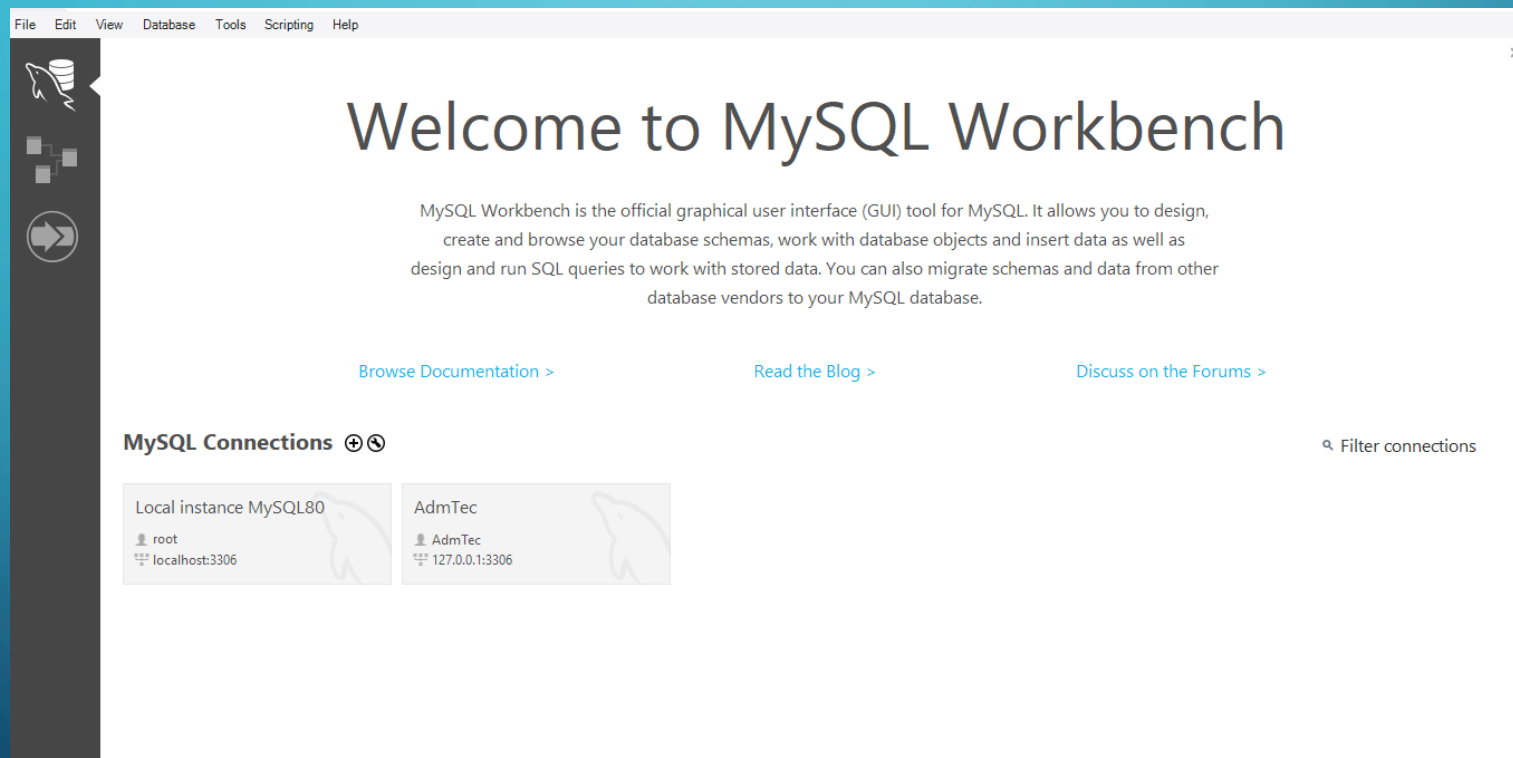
File Edit View Database Tools Scripting Help

Welcome to MySQL Workbench

MySQL Workbench is the official graphical user interface (GUI) tool for MySQL. It allows you to design, create and browse your database schemas, work with database objects and insert data as well as design and run SQL queries to work with stored data. You can also migrate schemas and data from other database vendors to your MySQL database.

Browse Documentation >

Read the Blog >

Discuss on the Forums >

MySQL Connections

Filter connections

Local instance MySQL80
root
localhost:3306

AdmTec
AdmTec
127.0.0.1:3306